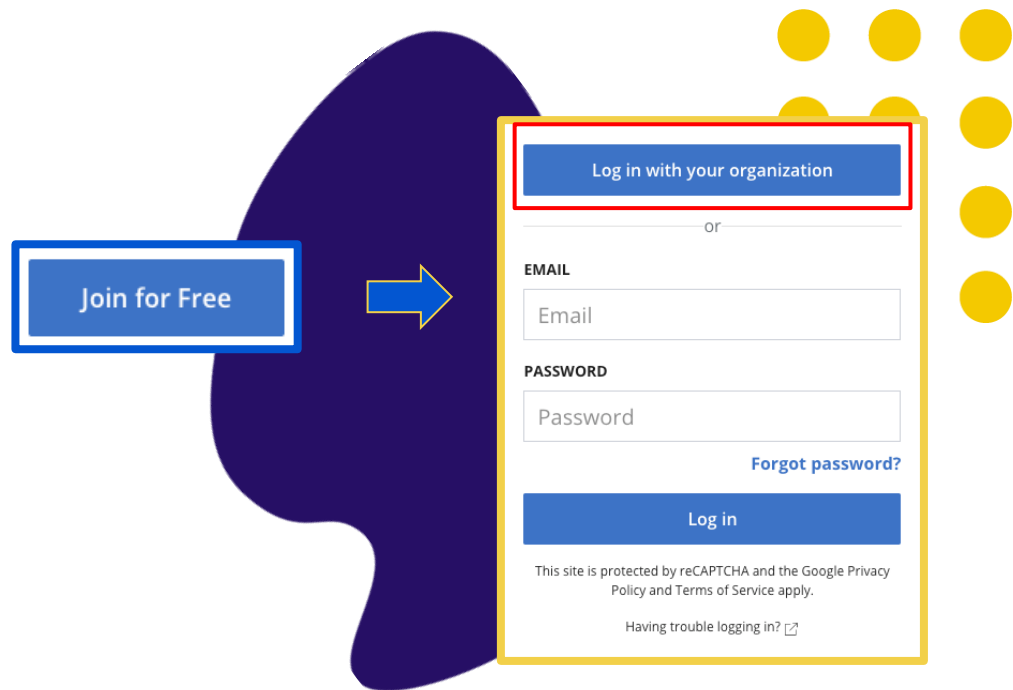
Join for Free

Log in with your organization

or

EMAIL

Email

PASSWORD

Password

Forgot password?

Log in

This site is protected by reCAPTCHA and the Google Privacy Policy and Terms of Service apply.

Having trouble logging in?